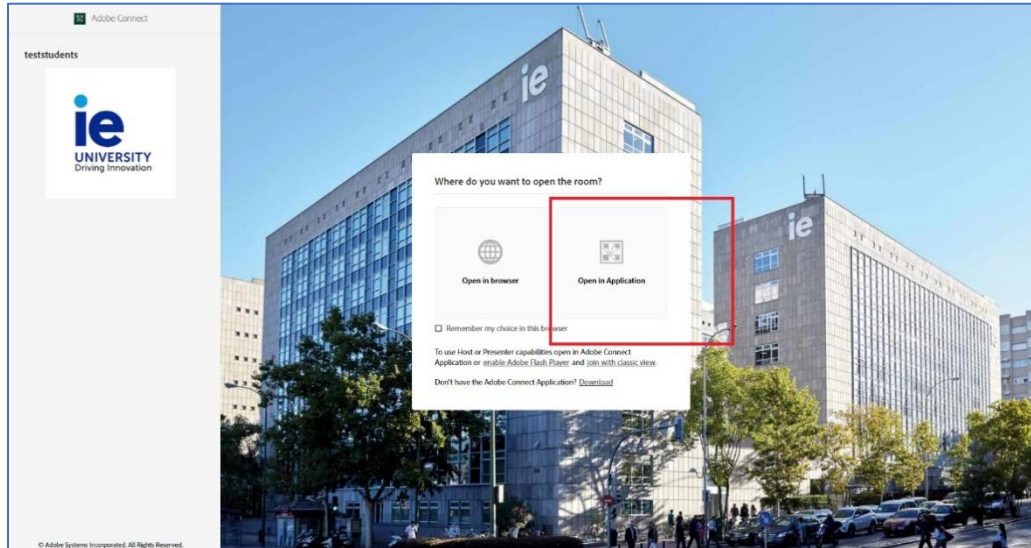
Adobe Connect

teststudents

ie
UNIVERSITY
Driving Innovation

ie

ie

Where do you want to open the room?

Open in browser

Open in Application

Remember my choice in this browser

To use Host or Presenter capabilities open in Adobe Connect Application or enable Adobe Flash Player and join with classic view.

Don't have the Adobe Connect Application? Download

© Adobe Systems Incorporated. All Rights Reserved.